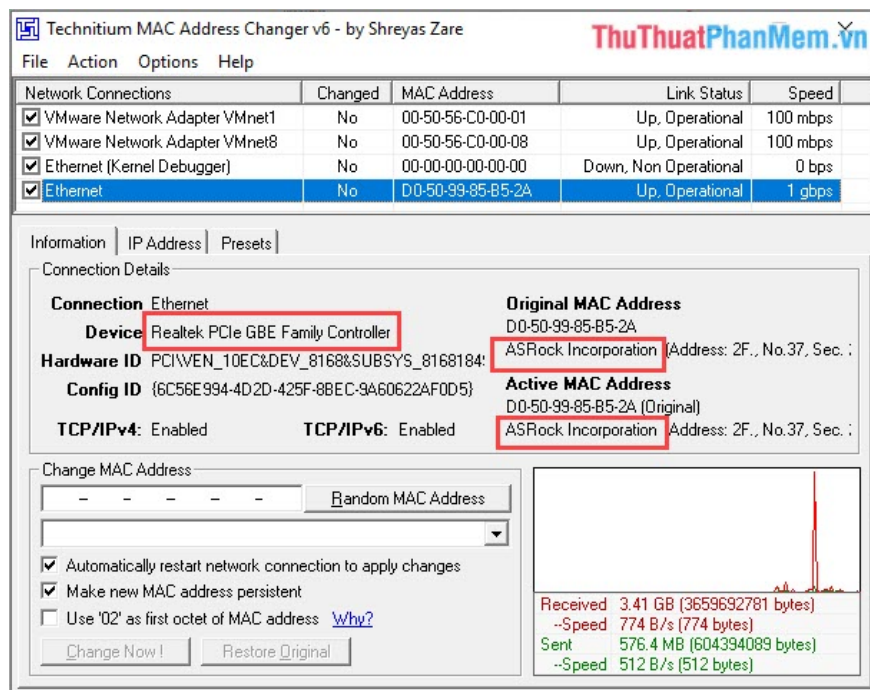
Technitium MAC Address Changer v6 - by Shreyas Zare

ThuThuatPhanMem.vn

File Action Options Help

| Network Connections | Changed | MAC Address | Link Status | Speed |
|---|---|---|---|---|
| ☑ VMware Network Adapter VMnet1 | No | 00-50-56-C0-00-01 | Up, Operational | 100 mbps |
| ☑ VMware Network Adapter VMnet8 | No | 00-50-56-C0-00-08 | Up, Operational | 100 mbps |
| ☑ Ethernet (Kernel Debugger) | No | 00-00-00-00-00-00 | Down, Non Operational | 0 bps |
| ☑ Ethernet | No | D0-50-99-85-B5-2A | Up, Operational | 1 gbps |

Information | IP Address | Presets

Connection Details

Connection Ethernet
Device Realtek PCIe GBE Family Controller
Hardware ID PCI\VEN_10EC&DEV_8168&SUBSYS_8168184
Config ID {6C56E994-4D2D-425F-8BEC-9A60622AF0D5}
TCP/IPv4: Enabled
TCP/IPv6: Enabled

Original MAC Address
D0-50-99-85-B5-2A
ASRock Incorporation (Address: 2F., No.37, Sec. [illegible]

Active MAC Address
D0-50-99-85-B5-2A (Original)
ASRock Incorporation (Address: 2F., No.37, Sec. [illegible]

Change MAC Address

Random MAC Address

☑ Automatically restart network connection to apply changes
☑ Make new MAC address persistent
☐ Use '02' as first octet of MAC address Why?

Change Now ! Restore Original

Received 3.41 GB (3659692781 bytes)
--Speed 774 B/s (774 bytes)
Sent 576.4 MB (604394089 bytes)
--Speed 512 B/s (512 bytes)